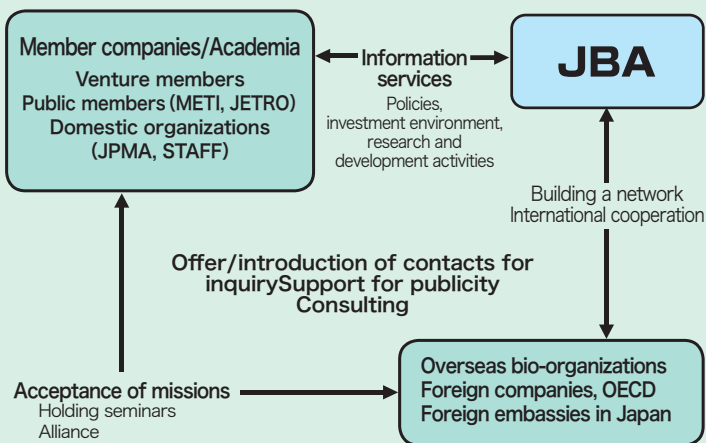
Member companies/Academia
Venture members
Public members (METI, JETRO)
Domestic organizations
(JPMA, STAFF)

Information services
Policies, investment environment, research and development activities

JBA

Building a network
International cooperation

Offer/introduction of contacts for inquirySupport for publicity
Consulting

Acceptance of missions
Holding seminars
Alliance

Overseas bio-organizations
Foreign companies, OECD
Foreign embassies in Japan